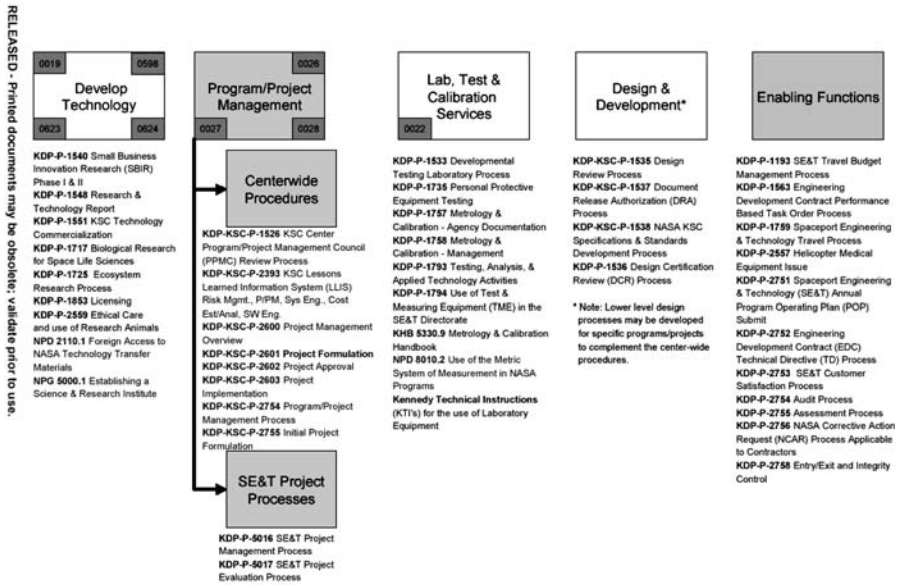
RELEASED - Printed documents may be obsolete; validate prior to use.

0019
0598
Develop Technology
0623
0624

KDP-P-1540 Small Business Innovation Research (SBIR) Phase I & II
KDP-P-1548 Research & Technology Report
KDP-P-1551 KSC Technology Commercialization
KDP-P-1717 Biological Research for Space Life Sciences
KDP-P-1725 Ecosystem Research Process
KDP-P-1853 Licensing
KDP-P-2559 Ethical Care and use of Research Animals
NPD 2110.1 Foreign Access to NASA Technology Transfer Materials
NPG 5000.1 Establishing a Science & Research Institute

0026
Program/Project Management
0027
0028

Centerwide Procedures

KDP-KSC-P-1526 KSC Center Program/Project Management Council (PPMC) Review Process
KDP-KSC-P-2393 KSC Lessons Learned Information System (LLIS) Risk Mgmt., P/PM, Sys Eng., Cost Est/Anal, SW Eng.
KDP-KSC-P-2600 Project Management Overview
KDP-KSC-P-2601 Project Formulation
KDP-KSC-P-2602 Project Approval
KDP-KSC-P-2603 Project Implementation
KDP-KSC-P-2754 Program/Project Management Process
KDP-KSC-P-2755 Initial Project Formulation

SE&T Project Processes

KDP-P-5016 SE&T Project Management Process
KDP-P-5017 SE&T Project Evaluation Process

Lab, Test & Calibration Services
0022

KDP-P-1533 Developmental Testing Laboratory Process
KDP-P-1735 Personal Protective Equipment Testing
KDP-P-1757 Metrology & Calibration - Agency Documentation
KDP-P-1758 Metrology & Calibration - Management
KDP-P-1793 Testing, Analysis, & Applied Technology Activities
KDP-P-1794 Use of Test & Measuring Equipment (TME) in the SE&T Directorate
KHB 5330.9 Metrology & Calibration Handbook
NPD 8010.2 Use of the Metric System of Measurement in NASA Programs
Kennedy Technical Instructions (KTI's) for the use of Laboratory Equipment

Design & Development*

KDP-KSC-P-1535 Design Review Process
KDP-KSC-P-1537 Document Release Authorization (DRA) Process
KDP-KSC-P-1538 NASA KSC Specifications & Standards Development Process
KDP-P-1536 Design Certification Review (DCR) Process

* Note: Lower level design processes may be developed for specific programs/projects to complement the center-wide procedures.

Enabling Functions

KDP-P-1193 SE&T Travel Budget Management Process
KDP-P-1563 Engineering Development Contract Performance Based Task Order Process
KDP-P-1759 Spaceport Engineering & Technology Travel Process
KDP-P-2557 Helicopter Medical Equipment Issue
KDP-P-2751 Spaceport Engineering & Technology (SE&T) Annual Program Operating Plan (POP) Submit
KDP-P-2752 Engineering Development Contract (EDC) Technical Directive (TD) Process
KDP-P-2753 SE&T Customer Satisfaction Process
KDP-P-2754 Audit Process
KDP-P-2755 Assessment Process
KDP-P-2756 NASA Corrective Action Request (NCAR) Process Applicable to Contractors
KDP-P-2758 Entry/Exit and Integrity Control